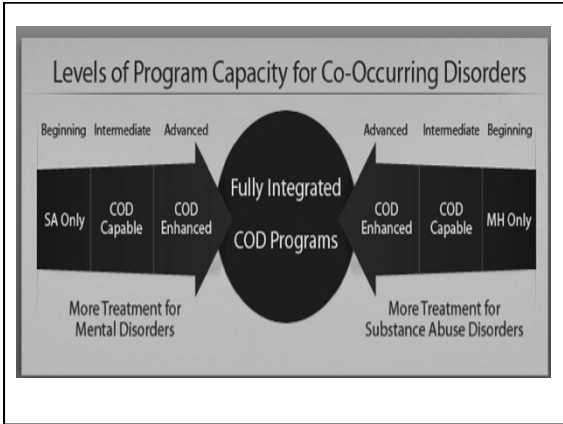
Levels of Program Capacity for Co-Occurring Disorders

Beginning Intermediate Advanced

SA Only

COD Capable

COD Enhanced

Fully Integrated COD Programs

Advanced Intermediate Beginning

COD Enhanced

COD Capable

MH Only

More Treatment for Mental Disorders

More Treatment for Substance Abuse Disorders